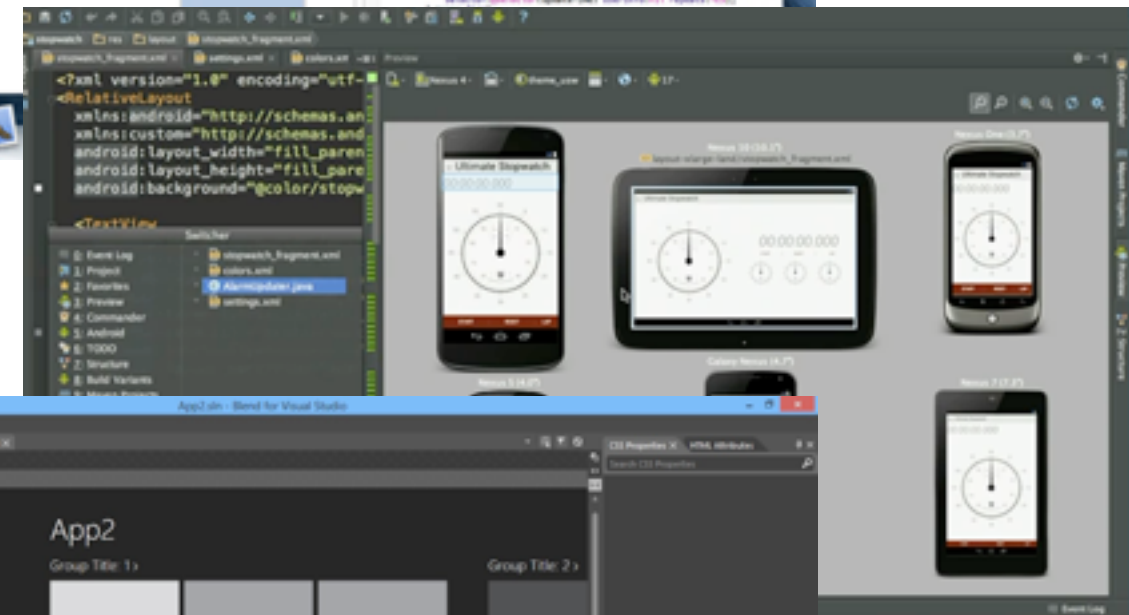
stopwatch res layout stopwatch_fragment.xml

stopwatch_fragment.xml settings.xml colors.xml Preview

<?xml version="1.0" encoding="utf-
<RelativeLayout
xmlns:android="http://schemas.an
xmlns:custom="http://schemas.and
android:layout_width="fill_paren
android:layout_height="fill_pare
android:background="@color/stopw

<TextView

Switcher

0: Event Log
1: Project
2: Favorites
3: Preview
4: Commander
5: Android
6: TODO
7: Structure
8: Build Variants

stopwatch_fragment.xml
colors.xml
AlarmUpdater.java
settings.xml

Nexus 4 theme_vow 17

Ultimate Stopwatch
00:00:00.000

Nexus 10 (10.1")
layout-xlarge-land/stopwatch_fragment.xml
Ultimate Stopwatch
00:00:00.000

Nexus One (3.7")
Ultimate Stopwatch

Nexus 5 (4.9")
Galaxy Nexus (4.7")
Nexus 7 (7.3")
00:00:00.000

Commander
Maven Projects
Preview
Structure

Event Log

App2.sln - Blend for Visual Studio

CSS Properties HTML Attributes
Search CSS Properties

App2
Group Title: 1 ›
Group Title: 2 ›